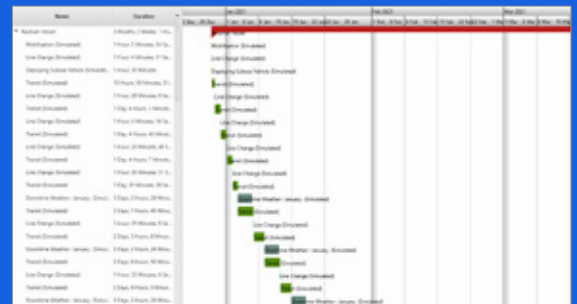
| Name | Duration |
|---|---|
| Sunset Vessel | 2 Months, 2 Weeks, 1 Hours |
| Mobilisation (Simulated) | 1 Days, 3 Hours, 59 Mi... |
| Line Change (Simulated) | 1 Days, 4 Hours, 11 Mi... |
| Deploying Subsea Vehicle (Simulated) | 1 Hour, 30 Minutes |
| Transit (Simulated) | 10 Hours, 59 Minutes, 51... |
| Line Change (Simulated) | 1 Days, 28 Minutes, 9 Se... |
| Transit (Simulated) | 1 Day, 4 Hours, 1 Minute... |
| Line Change (Simulated) | 1 Days, 4 Hours, 16 Se... |
| Transit (Simulated) | 1 Day, 4 Hours, 40 Minu... |
| Line Change (Simulated) | 1 Days, 33 Minutes, 48 S... |
| Transit (Simulated) | 1 Day, 6 Hours, 7 Minute... |
| Line Change (Simulated) | 1 Days, 30 Minutes, 51 S... |
| Transit (Simulated) | 1 Day, 39 Minutes, 36 Se... |
| Downtime Weather: January (Simul... | 2 Days, 2 Hours, 28 Minu... |
| Transit (Simulated) | 2 Days, 3 Hours, 40 Minu... |
| Line Change (Simulated) | 1 Days, 29 Minutes, 9 Se... |
| Transit (Simulated) | 2 Days, 3 Hours, 8 Minu... |
| Downtime Weather: January (Simul... | 2 Days, 2 Hours, 24 Minu... |
| Transit (Simulated) | 2 Days, 8 Hours, 58 Minu... |
| Line Change (Simulated) | 1 Days, 33 Minutes, 44 S... |
| Transit (Simulated) | 2 Days, 8 Hours, 5 Minu... |
| Downtime Weather: January (Simul... | 3 Days, 3 Hours, 20 Minu... |

Jan 2021 Feb 2021 Mar 2021

Sunset Vessel
Mobilisation (Simulated)
Line Change (Simulated)
Deploying Subsea Vehicle (Simulated)
Transit (Simulated)
Line Change (Simulated)
Transit (Simulated)
Line Change (Simulated)
Transit (Simulated)
Line Change (Simulated)
Transit (Simulated)
Line Change (Simulated)
Transit (Simulated)
Downtime Weather: January (Simulated)
Transit (Simulated)
Line Change (Simulated)
Transit (Simulated)
Downtime Weather: January (Simulated)
Transit (Simulated)
Line Change (Simulated)
Transit (Simulated)
Downtime Weather: January (Simulated)